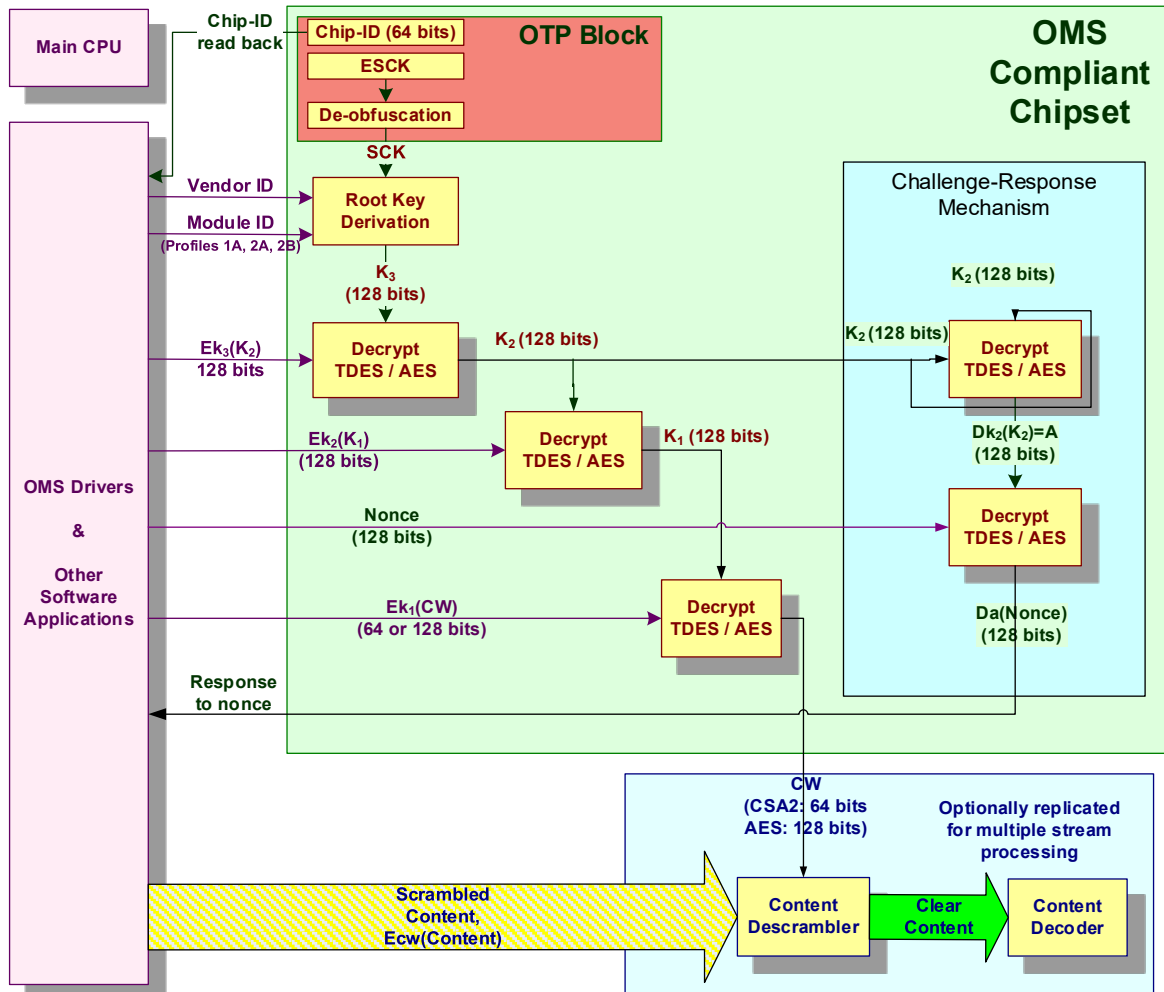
Main CPU

Chip-ID read back

Chip-ID (64 bits)

OTP Block

ESCK

De-obfuscation

OMS Compliant Chipset

SCK

Vendor ID

Root Key Derivation

Module ID (Profiles 1A, 2A, 2B)

Challenge-Response Mechanism

$K_3$ (128 bits)

$K_2$ (128 bits)

$Ek_3(K_2)$ 128 bits

Decrypt TDES / AES

$K_2$ (128 bits)

$K_2$ (128 bits)

Decrypt TDES / AES

$Ek_2(K_1)$ (128 bits)

Decrypt TDES / AES

$K_1$ (128 bits)

$Dk_2(K_2)$=A (128 bits)

OMS Drivers

&

Other Software Applications

Nonce (128 bits)

Decrypt TDES / AES

$Ek_1$(CW) (64 or 128 bits)

Decrypt TDES / AES

Da(Nonce) (128 bits)

Response to nonce

CW (CSA2: 64 bits AES: 128 bits)

Optionally replicated for multiple stream processing

Scrambled Content, Ecw(Content)

Content Descrambler

Clear Content

Content Decoder